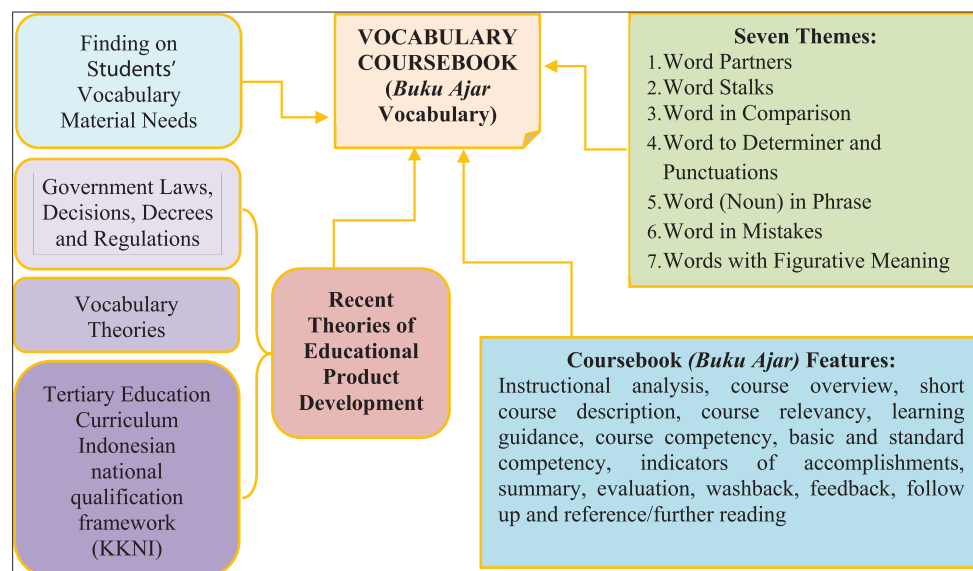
Finding on Students' Vocabulary Material Needs

VOCABULARY COURSEBOOK (*Buku Ajar* Vocabulary)

Seven Themes:
1. Word Partners
2. Word Stalks
3. Word in Comparison
4. Word to Determiner and Punctuations
5. Word (Noun) in Phrase
6. Word in Mistakes
7. Words with Figurative Meaning

Government Laws, Decisions, Decrees and Regulations

Vocabulary Theories

Tertiary Education Curriculum Indonesian national qualification framework (KKNI)

Recent Theories of Educational Product Development

Coursebook *(Buku Ajar)* Features:
Instructional analysis, course overview, short course description, course relevancy, learning guidance, course competency, basic and standard competency, indicators of accomplishments, summary, evaluation, washback, feedback, follow up and reference/further reading